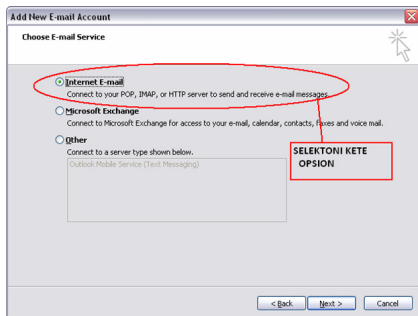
Add New E-mail Account

Choose E-mail Service

Internet E-mail
Connect to your POP, IMAP, or HTTP server to send and receive e-mail messages.

Microsoft Exchange
Connect to Microsoft Exchange for access to your e-mail, calendar, contacts, faxes and voice mail.

Other
Connect to a server type shown below.

Outlook Mobile Service (Text Messaging)

SELEKTONI KETE OPSION

< Back Next > Cancel